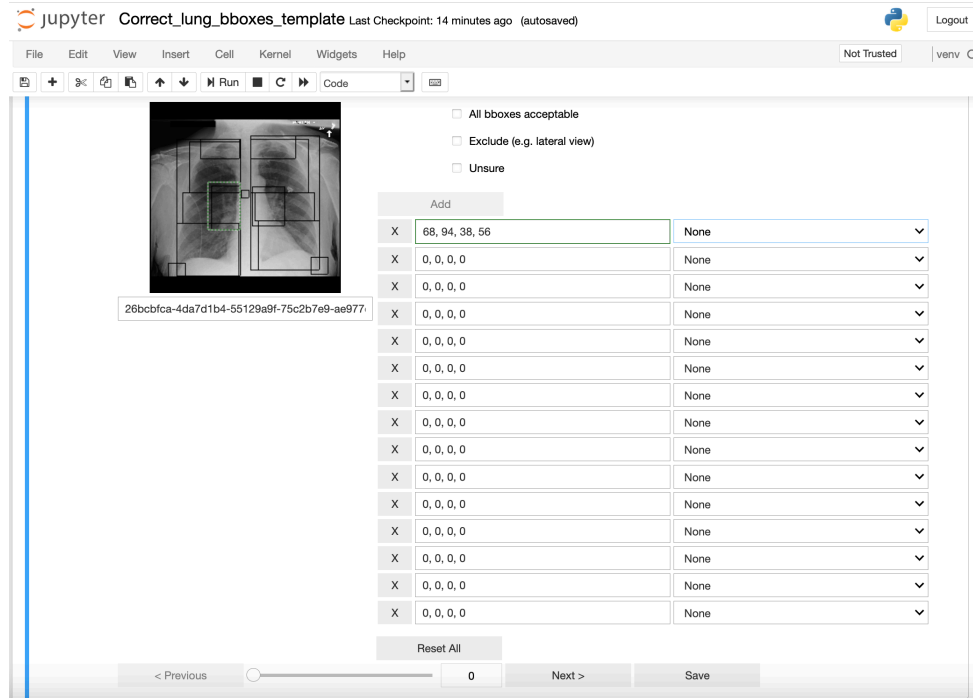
jupyter Correct_lung_bboxes_template Last Checkpoint: 14 minutes ago (autosaved)

Logout

File Edit View Insert Cell Kernel Widgets Help

Not Trusted

venv

Run Code

All bboxes acceptable

Exclude (e.g. lateral view)

Unsure

Add

26bcbfca-4da7d1b4-55129a9f-75c2b7e9-ae977

| X | 68, 94, 38, 56 | None |
|---|---|---|
| X | 0, 0, 0, 0 | None |
| X | 0, 0, 0, 0 | None |
| X | 0, 0, 0, 0 | None |
| X | 0, 0, 0, 0 | None |
| X | 0, 0, 0, 0 | None |
| X | 0, 0, 0, 0 | None |
| X | 0, 0, 0, 0 | None |
| X | 0, 0, 0, 0 | None |
| X | 0, 0, 0, 0 | None |
| X | 0, 0, 0, 0 | None |
| X | 0, 0, 0, 0 | None |
| X | 0, 0, 0, 0 | None |
| X | 0, 0, 0, 0 | None |
| X | 0, 0, 0, 0 | None |

Reset All

< Previous 0 Next > Save